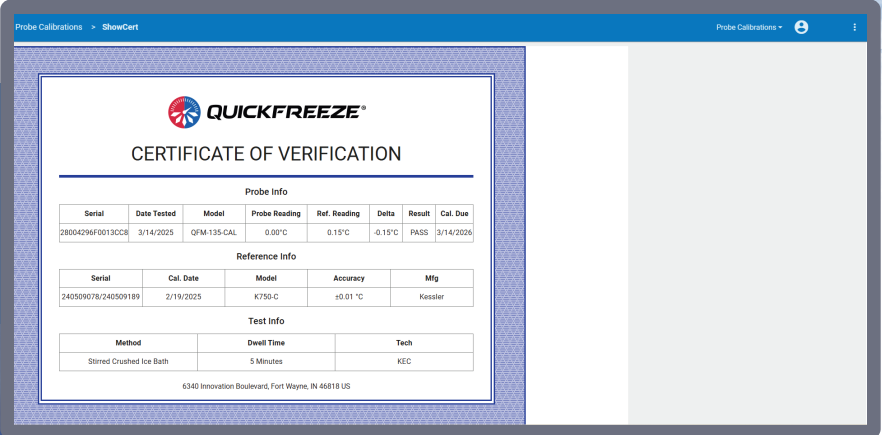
Probe Calibrations > ShowCert

Probe Calibrations ▾

QUICKFREEZE®

CERTIFICATE OF VERIFICATION

Probe Info

| Serial | Date Tested | Model | Probe Reading | Ref. Reading | Delta | Result | Cal. Due |
|---|---|---|---|---|---|---|---|
| 28004296F0013CC8 | 3/14/2025 | QFM-135-CAL | 0.00°C | 0.15°C | -0.15°C | PASS | 3/14/2026 |

Reference Info

| Serial | Cal. Date | Model | Accuracy | Mfg |
|---|---|---|---|---|
| 240509078/240509189 | 2/19/2025 | K750-C | ±0.01 °C | Kessler |

Test Info

| Method | Dwell Time | Tech |
|---|---|---|
| Stirred Crushed Ice Bath | 5 Minutes | KEC |

6340 Innovation Boulevard, Fort Wayne, IN 46818 US